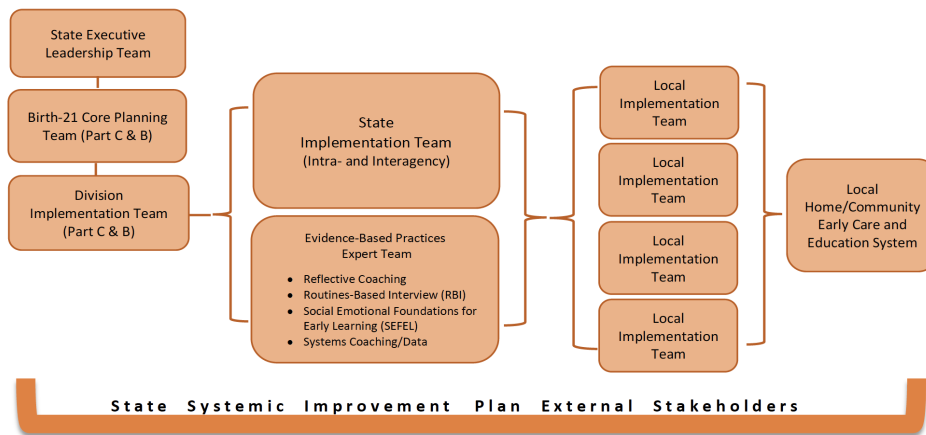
State Executive Leadership Team

Birth-21 Core Planning Team (Part C & B)

Division Implementation Team (Part C & B)

State Implementation Team (Intra- and Interagency)

Evidence-Based Practices Expert Team

- Reflective Coaching
- Routines-Based Interview (RBI)
- Social Emotional Foundations for Early Learning (SEFEL)
- Systems Coaching/Data

Local Implementation Team

Local Implementation Team

Local Implementation Team

Local Implementation Team

Local Home/Community Early Care and Education System

State Systemic Improvement Plan External Stakeholders